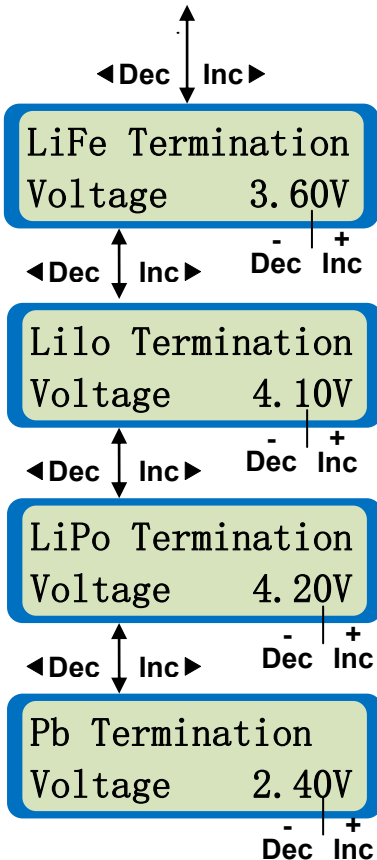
◀Dec Inc▶

LiFe Termination
Voltage 3.60V

- +
Dec Inc

◀Dec Inc▶

Lilo Termination
Voltage 4.10V

- +
Dec Inc

◀Dec Inc▶

LiPo Termination
Voltage 4.20V

- +
Dec Inc

◀Dec Inc▶

Pb Termination
Voltage 2.40V

- +
Dec Inc